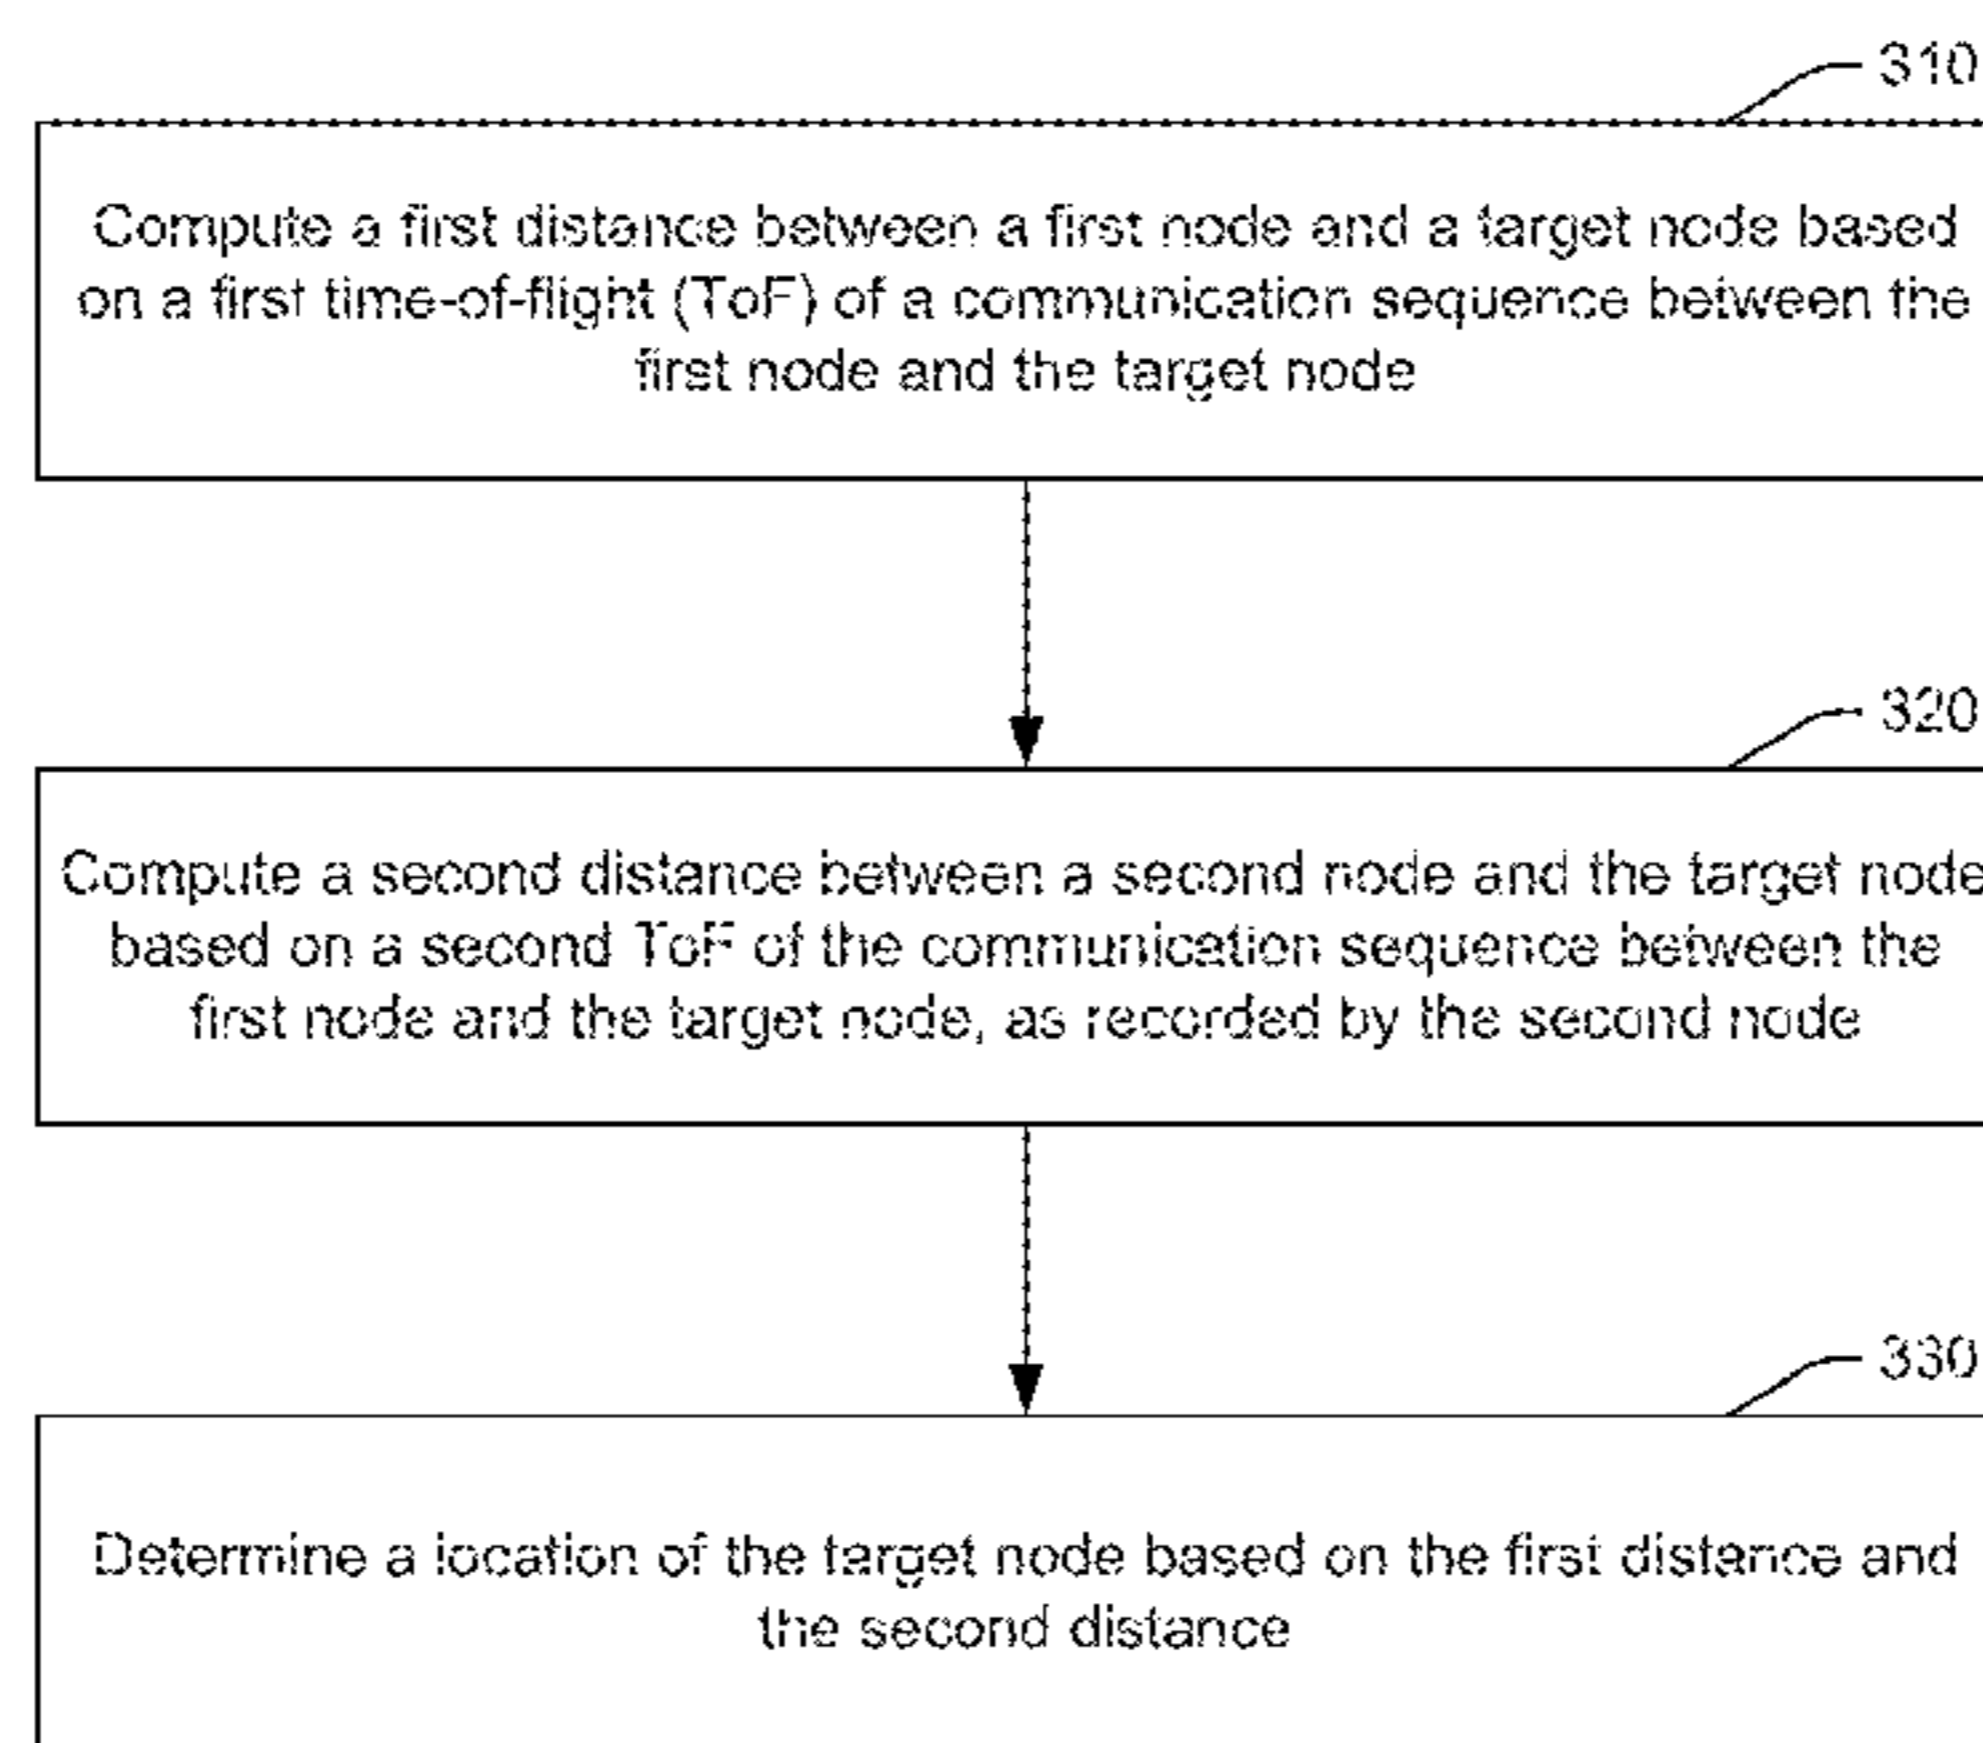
310

Compute a first distance between a first node and a target node based on a first time-of-flight (ToF) of a communication sequence between the first node and the target node

320

Compute a second distance between a second node and the target node based on a second ToF of the communication sequence between the first node and the target node, as recorded by the second node

330

Determine a location of the target node based on the first distance and the second distance